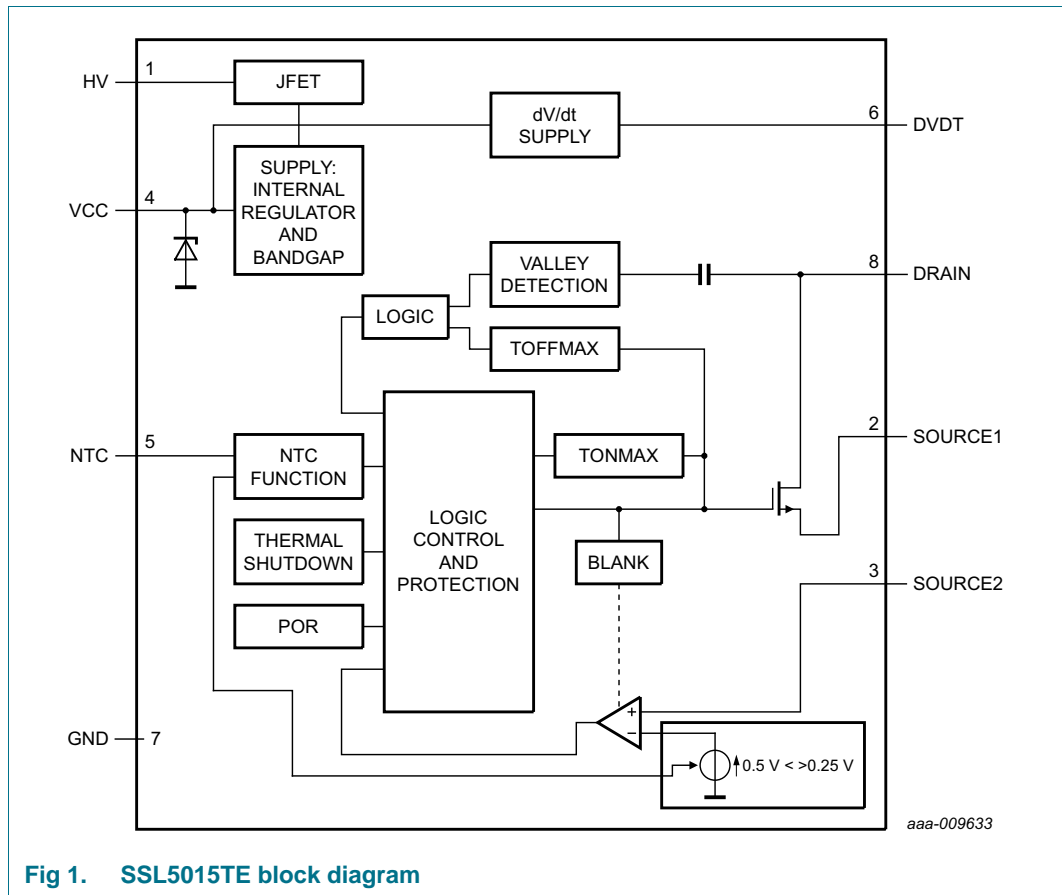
HV 1
JFET
dV/dt SUPPLY
6 DVDT
VCC 4
SUPPLY: INTERNAL REGULATOR AND BANDGAP
VALLEY DETECTION
8 DRAIN
LOGIC
TOFFMAX
NTC 5
NTC FUNCTION
LOGIC CONTROL AND PROTECTION
TONMAX
2 SOURCE1
THERMAL SHUTDOWN
BLANK
3 SOURCE2
POR
+
−
GND 7
0.5 V < >0.25 V
aaa-009633

Fig 1. SSL5015TE block diagram